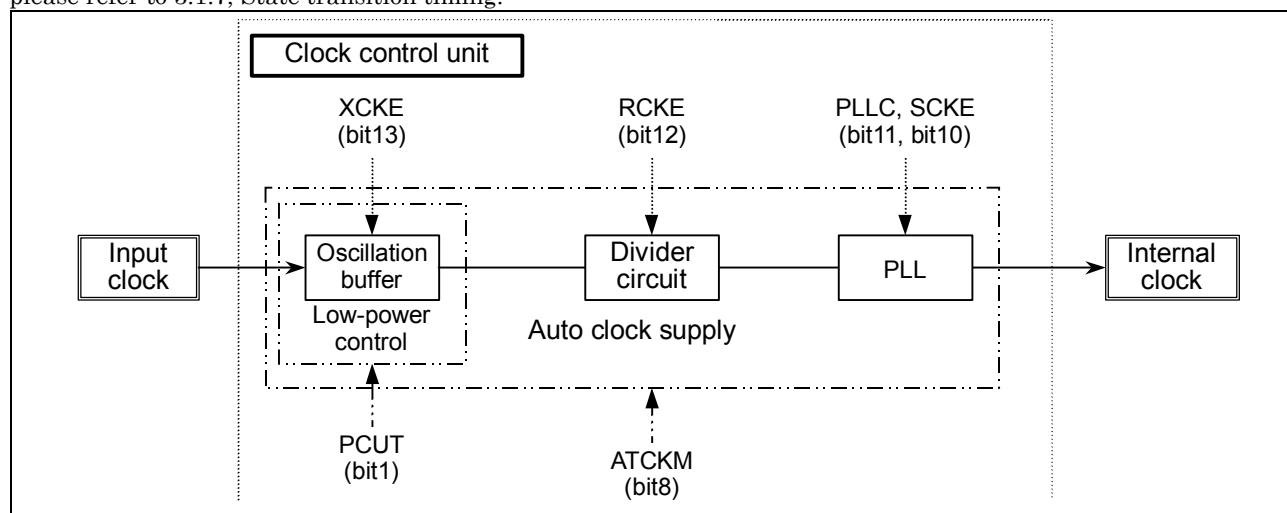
please refer to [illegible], State transition timing.

Clock control unit

XCKE (bit13)

RCKE (bit12)

PLLC, SCKE (bit11, bit10)

Input clock

Oscillation buffer

Divider circuit

PLL

Internal clock

Low-power control

Auto clock supply

PCUT (bit1)

ATCKM (bit8)